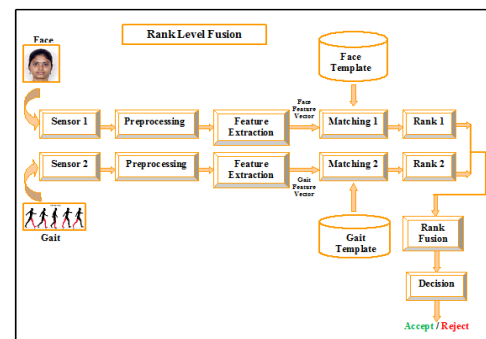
Rank Level Fusion

Face

Face Template

Sensor 1

Preprocessing

Feature Extraction

Face Feature Vector

Matching 1

Rank 1

Sensor 2

Preprocessing

Feature Extraction

Gait Feature Vector

Matching 2

Rank 2

Gait

Gait Template

Rank Fusion

Decision

Accept / Reject